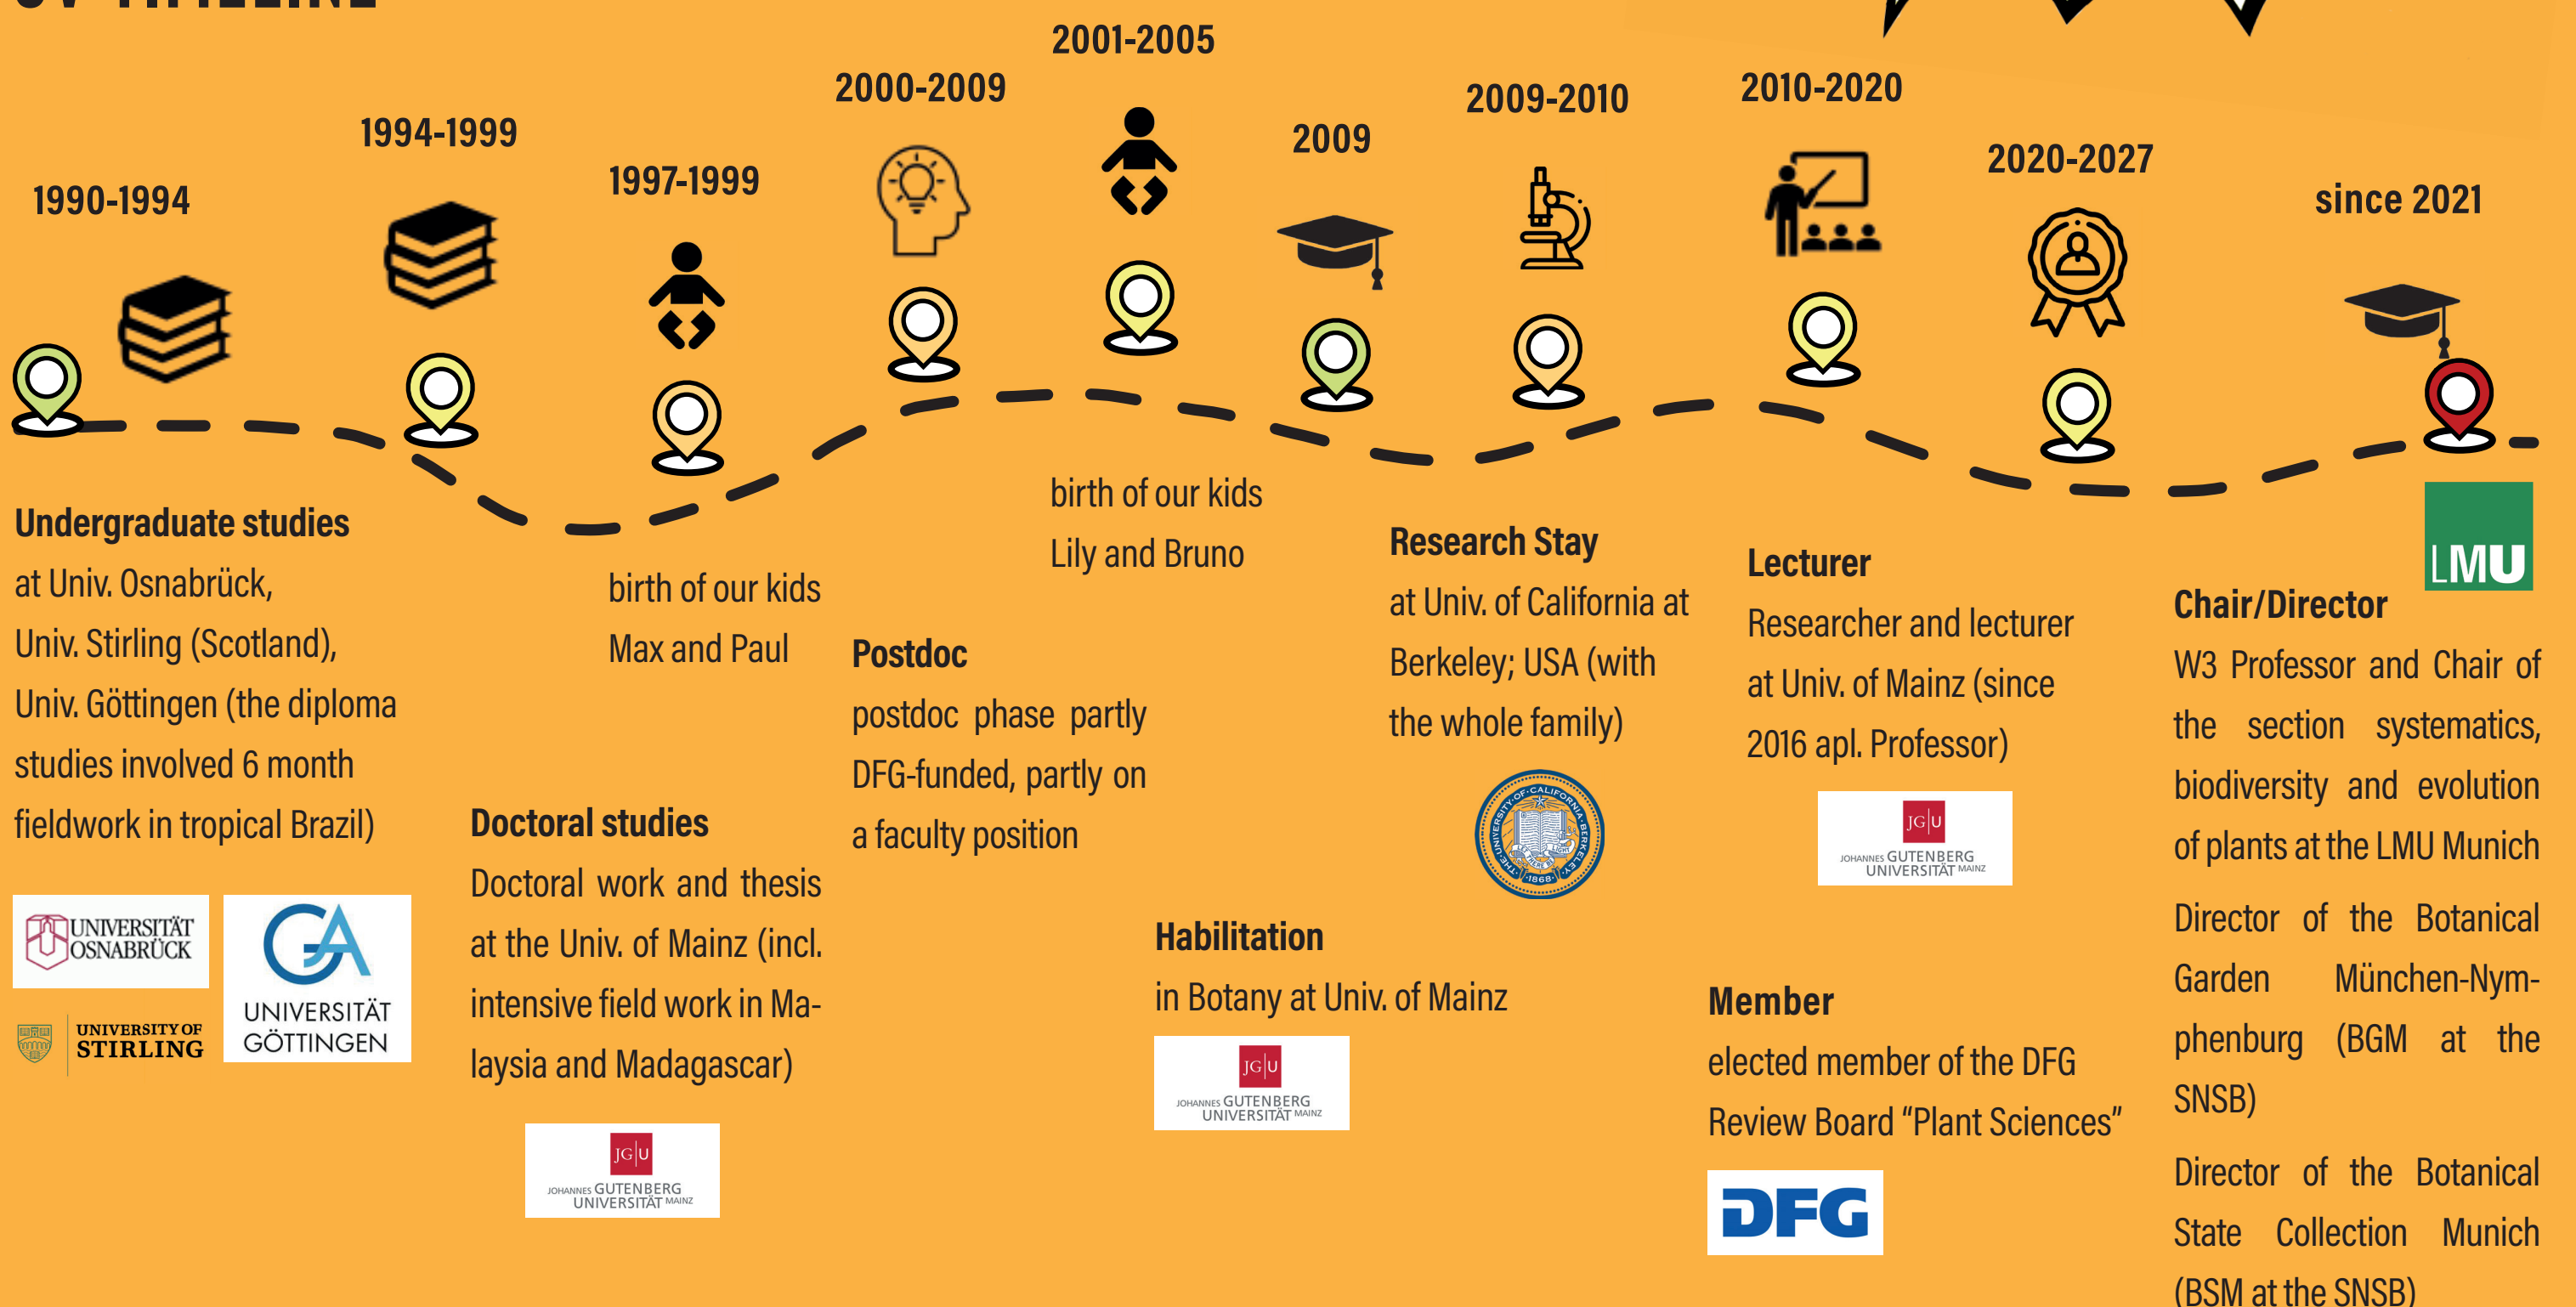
1990-1994

1994-1999

1997-1999

2000-2009

2001-2005

2009

2009-2010

2010-2020

2020-2027

since 2021

**Undergraduate studies**
at Univ. Osnabrück, Univ. Stirling (Scotland), Univ. Göttingen (the diploma studies involved 6 month fieldwork in tropical Brazil)

UNIVERSITÄT OSNABRÜCK

UNIVERSITY OF STIRLING

UNIVERSITÄT GÖTTINGEN

birth of our kids Max and Paul

**Doctoral studies**
Doctoral work and thesis at the Univ. of Mainz (incl. intensive field work in Malaysia and Madagascar)

JG|U JOHANNES GUTENBERG UNIVERSITÄT MAINZ

**Postdoc**
postdoc phase partly DFG-funded, partly on a faculty position

birth of our kids Lily and Bruno

**Habilitation**
in Botany at Univ. of Mainz

JG|U JOHANNES GUTENBERG UNIVERSITÄT MAINZ

**Research Stay**
at Univ. of California at Berkeley; USA (with the whole family)

THE UNIVERSITY OF CALIFORNIA BERKELEY 1868

**Lecturer**
Researcher and lecturer at Univ. of Mainz (since 2016 apl. Professor)

JG|U JOHANNES GUTENBERG UNIVERSITÄT MAINZ

**Member**
elected member of the DFG Review Board “Plant Sciences”

DFG

LMU

**Chair/Director**
W3 Professor and Chair of the section systematics, biodiversity and evolution of plants at the LMU Munich

Director of the Botanical Garden München-Nymphenburg (BGM at the SNSB)

Director of the Botanical State Collection Munich (BSM at the SNSB)